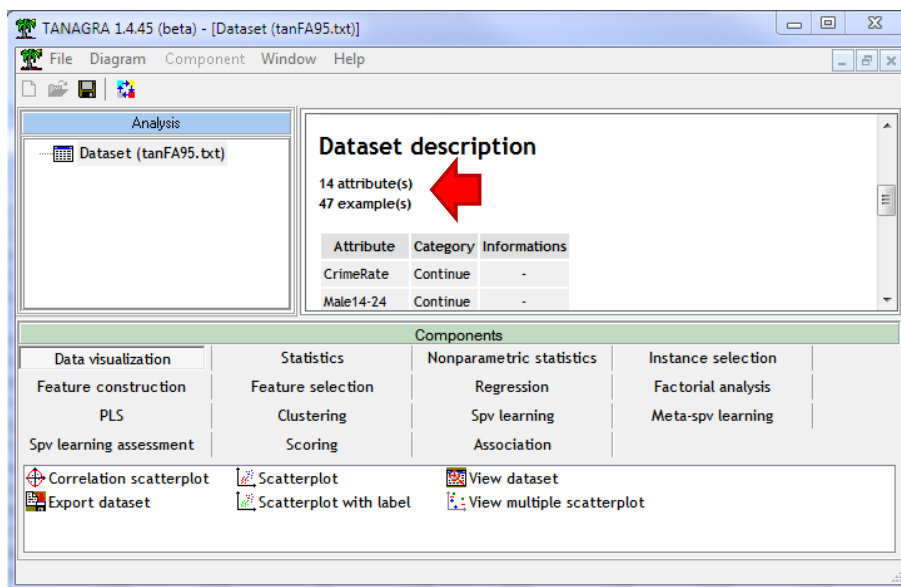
TANAGRA 1.4.45 (beta) - [Dataset (tanFA95.txt)]

File Diagram Component Window Help

Analysis

Dataset (tanFA95.txt)

Dataset description

14 attribute(s)
47 example(s)

| Attribute | Category | Informations |
|---|---|---|
| CrimeRate | Continue | - |
| Male14-24 | Continue | - |

Components

| Data visualization | Statistics | Nonparametric statistics | Instance selection |
|---|---|---|---|
| Feature construction | Feature selection | Regression | Factorial analysis |
| PLS | Clustering | Spv learning | Meta-spv learning |
| Spv learning assessment | Scoring | Association | |

Correlation scatterplot
Export dataset
Scatterplot
Scatterplot with label
View dataset
View multiple scatterplot